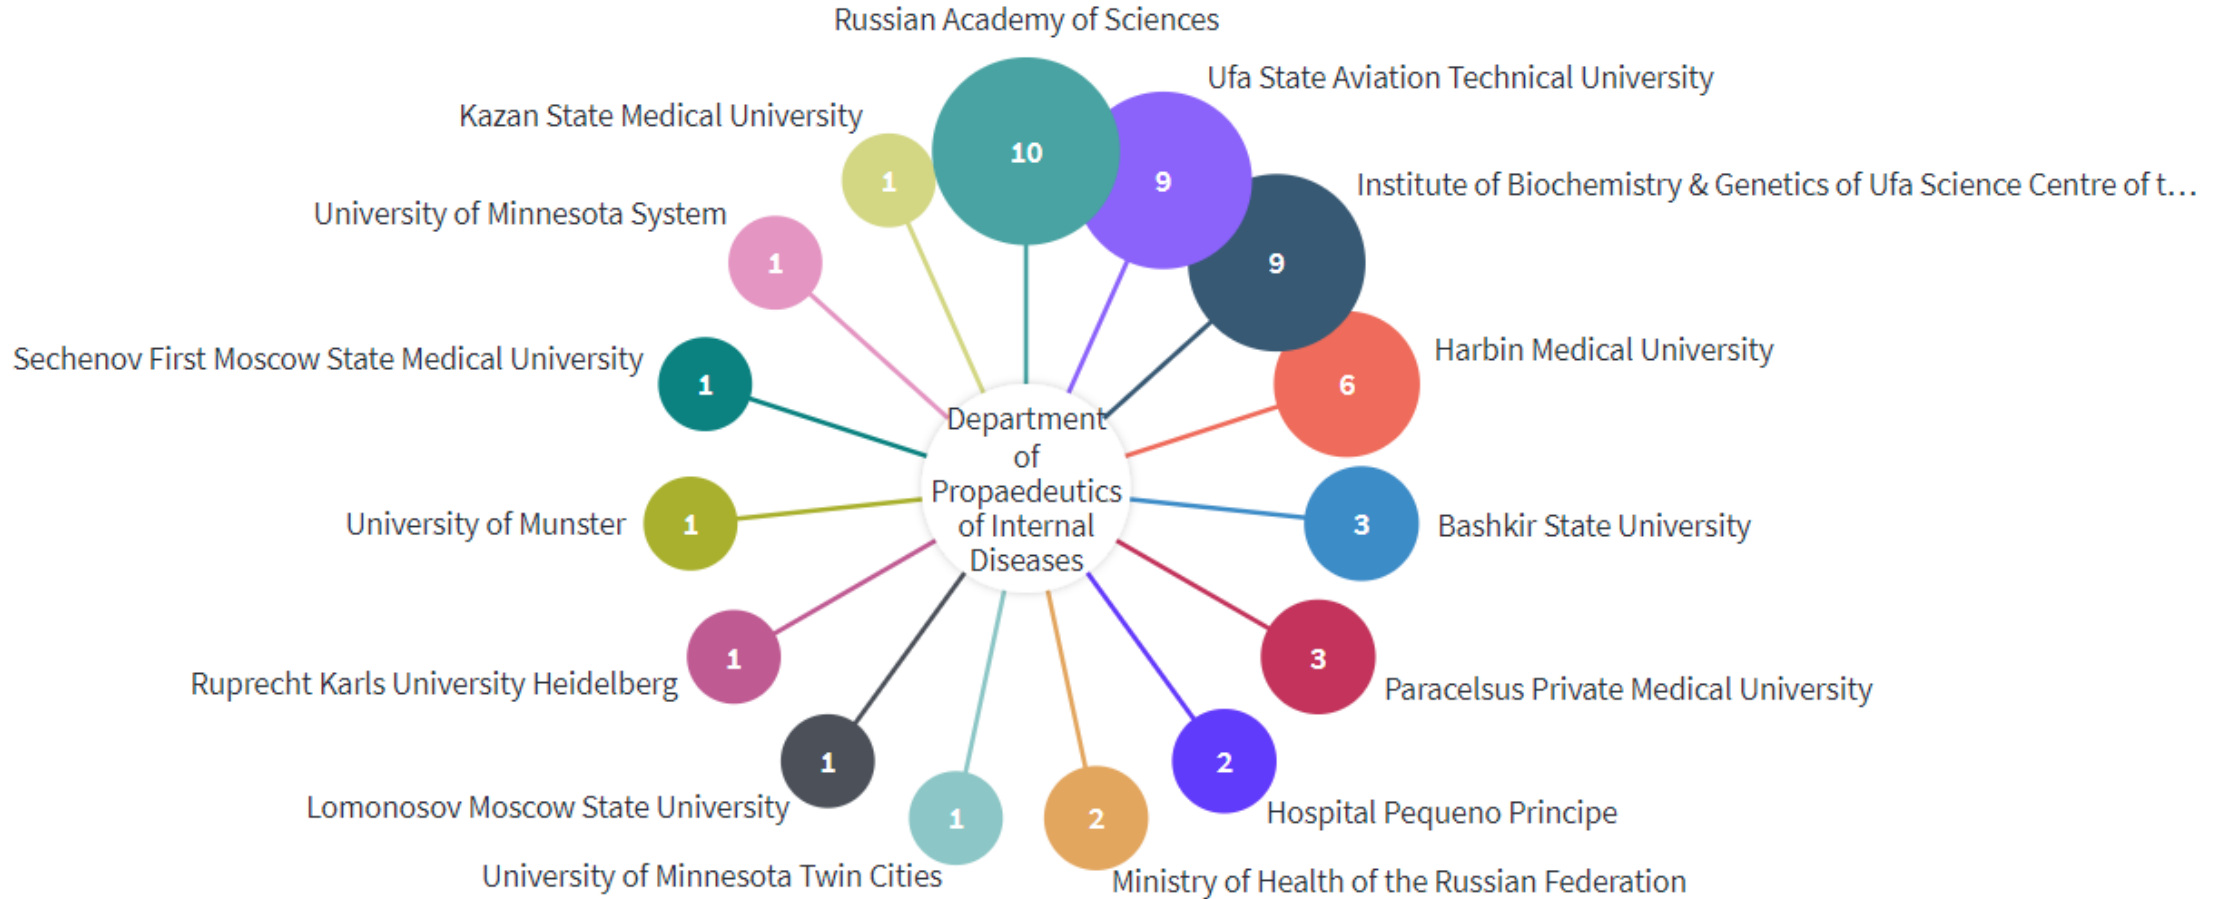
Russian Academy of Sciences
10
Ufa State Aviation Technical University
9
Kazan State Medical University
1
Institute of Biochemistry & Genetics of Ufa Science Centre of t...
9
University of Minnesota System
1
Harbin Medical University
6
Sechenov First Moscow State Medical University
1
Department of Propaedeutics of Internal Diseases
University of Munster
1
Bashkir State University
3
Ruprecht Karls University Heidelberg
1
Paracelsus Private Medical University
3
Lomonosov Moscow State University
1
2
Hospital Pequeno Principe
1
2
University of Minnesota Twin Cities
Ministry of Health of the Russian Federation